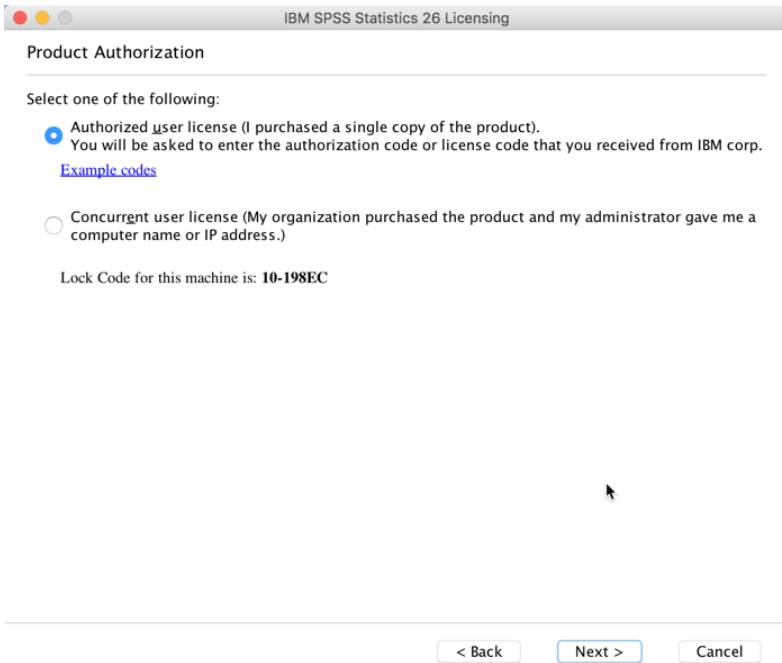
IBM SPSS Statistics 26 Licensing

Product Authorization

Select one of the following:

Authorized user license (I purchased a single copy of the product).
You will be asked to enter the authorization code or license code that you received from IBM corp.

Example codes

Concurrent user license (My organization purchased the product and my administrator gave me a computer name or IP address.)

Lock Code for this machine is: **10-198EC**

< Back

Next >

Cancel